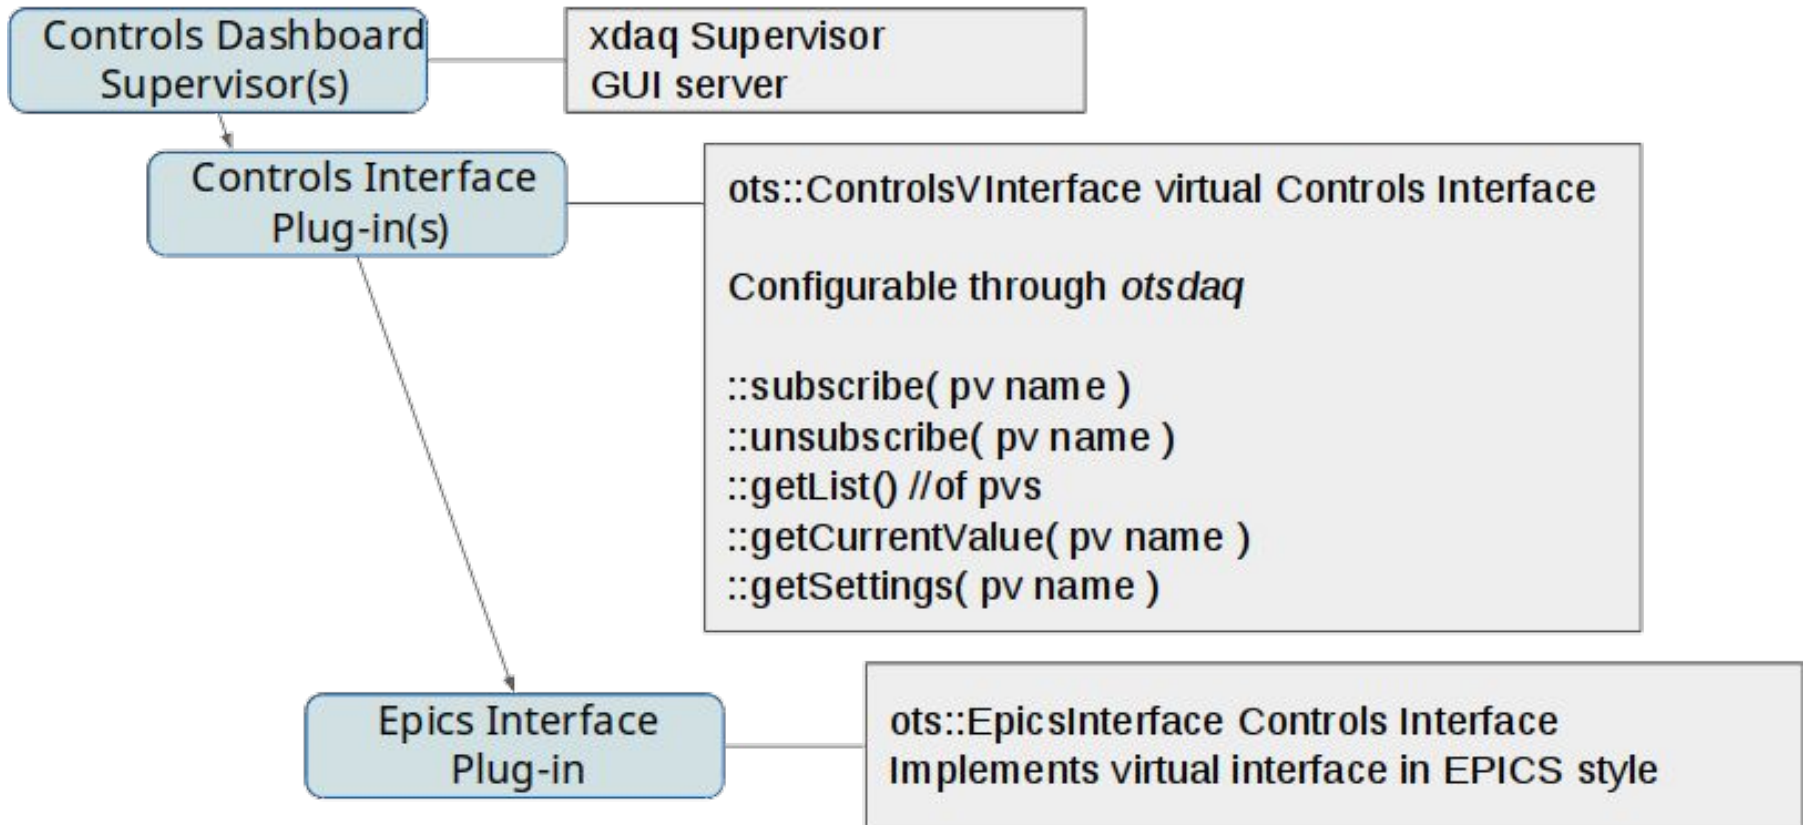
Controls Dashboard Supervisor(s)

xdaq Supervisor
GUI server

Controls Interface Plug-in(s)

ots::ControlsVInterface virtual Controls Interface

Configurable through *otsdaq*

::subscribe( pv name )
::unsubscribe( pv name )
::getList() //of pvs
::getCurrentValue( pv name )
::getSettings( pv name )

Epics Interface Plug-in

ots::EpicsInterface Controls Interface
Implements virtual interface in EPICS style